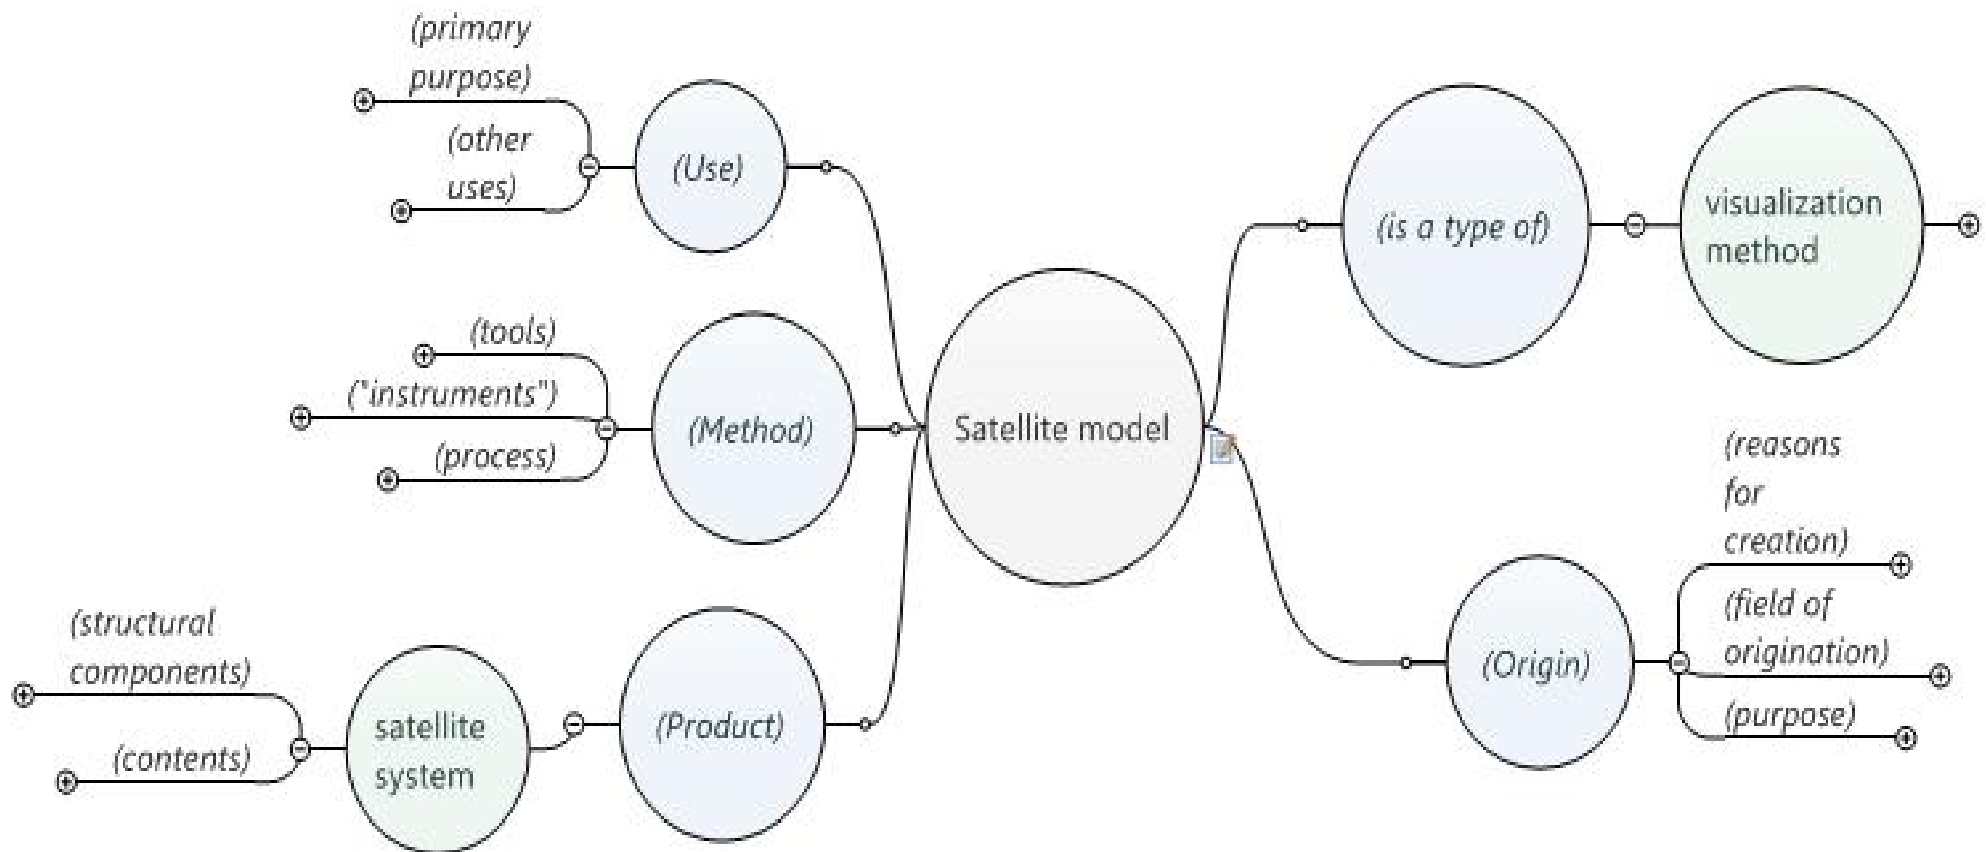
(primary purpose)

(other uses)

(Use)

(tools)

("instruments")

(process)

(Method)

Satellite model

(is a type of)

visualization method

(reasons for creation)

(field of origination)

(purpose)

(Origin)

(structural components)

(contents)

satellite system

(Product)